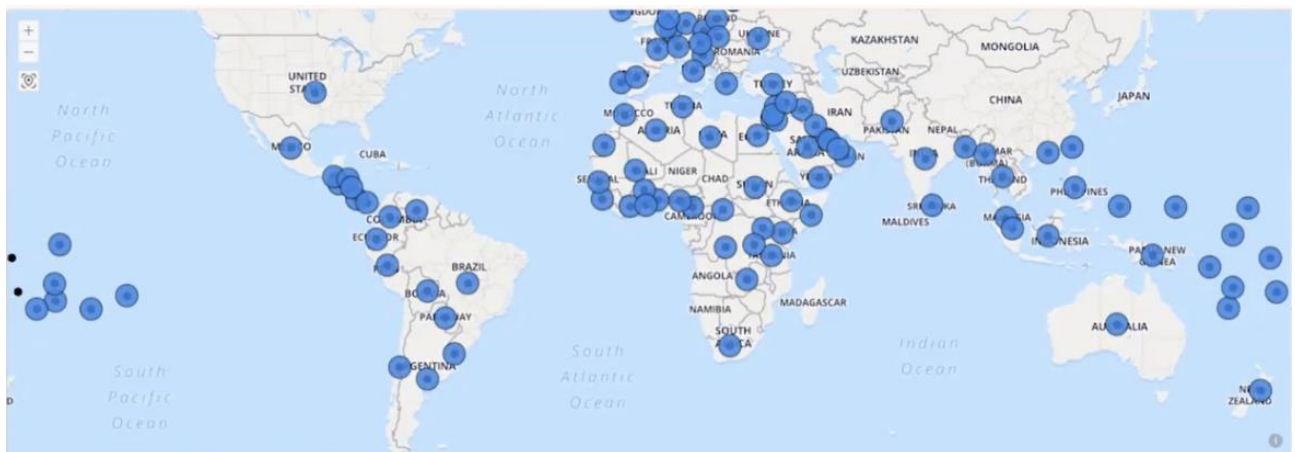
+
−

UNITED STA

North Pacific Ocean

MEXICO

CUBA

North Atlantic Ocean

FR

UKRAINE

ROMANIA

KAZAKHSTAN

MONGOLIA

UZBEKISTAN

TURKEY

IRAN

CHINA

JAPAN

MOROCCO

TUNISIA

ALGERIA

LIBYA

EG

SAUDI ARABIA

PAKISTAN

NEPAL

INDIA

MYANMAR (BURMA)

THAILAND

MALI

NIGER

CHAD

SUDAN

YEMEN

SENEGAL

CAMEROON

ETHIOPIA

SRI LANKA

MALDIVES

PHILIPPINES

MALAYSIA

INDONESIA

COLOMBIA

ECUADOR

BRAZIL

BOLIVIA

PARAGUAY

ARGENTINA

TANZANIA

ANGOLA

NAMIBIA

MADAGASCAR

SOUTH AFRICA

PAPUA NEW GUINEA

AUSTRALIA

South Pacific Ocean

South Atlantic Ocean

Indian Ocean

NEW ZEALAND